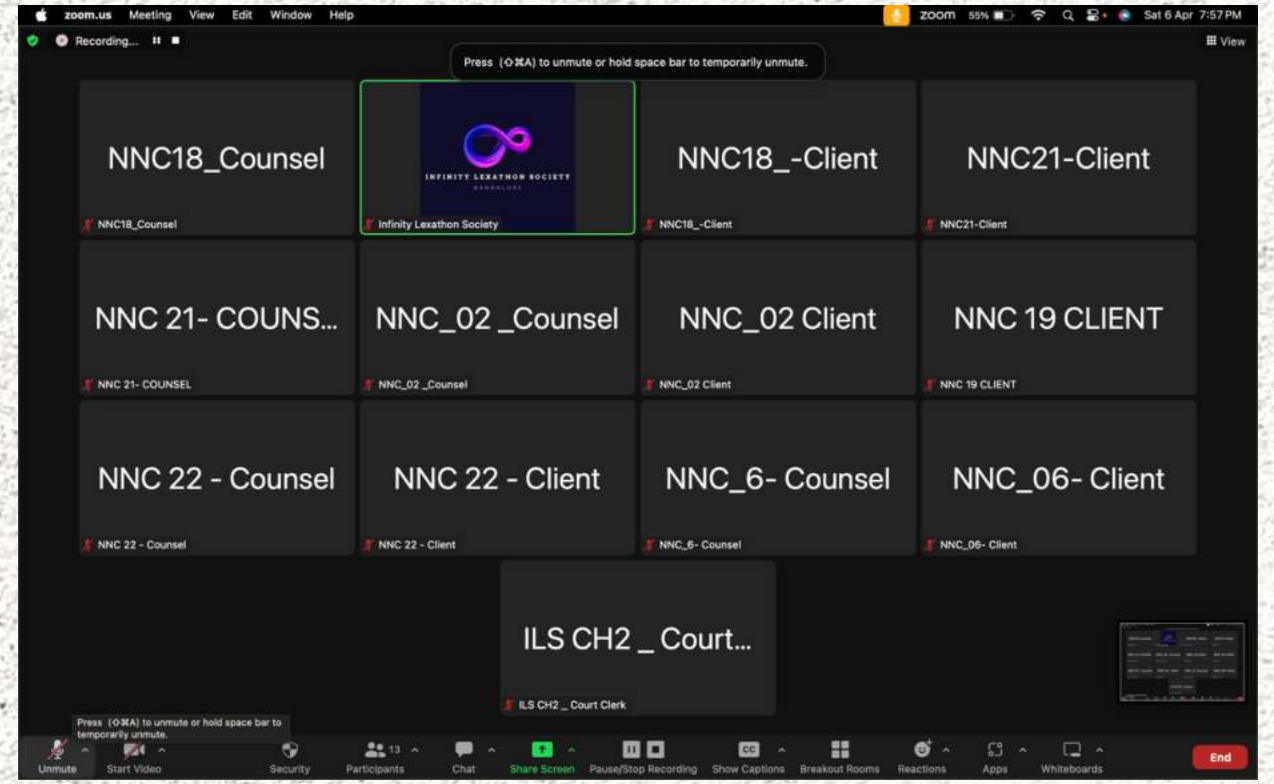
zoom.us Meeting View Edit Window Help
zoom 55% Sat 6 Apr 7:57 PM

Recording...

View

Press (⇧⌘A) to unmute or hold space bar to temporarily unmute.

NNC18_Counsel
NNC18_Counsel

INFINITY LEXATHON SOCIETY
BANGALORE
Infinity Lexathon Society

NNC18_-Client
NNC18_-Client

NNC21-Client
NNC21-Client

NNC 21- COUNS...
NNC 21- COUNSEL

NNC_02 _Counsel
NNC_02 _Counsel

NNC_02 Client
NNC_02 Client

NNC 19 CLIENT
NNC 19 CLIENT

NNC 22 - Counsel
NNC 22 - Counsel

NNC 22 - Client
NNC 22 - Client

NNC_6- Counsel
NNC_6- Counsel

NNC_06- Client
NNC_06- Client

ILS CH2 _ Court...
ILS CH2 _ Court Clerk

Press (⇧⌘A) to unmute or hold space bar to temporarily unmute.

Unmute
Start Video
Security
13
Participants
Chat
Share Screen
Pause/Stop Recording
CC
Show Captions
Breakout Rooms
Reactions
Apps
Whiteboards
End